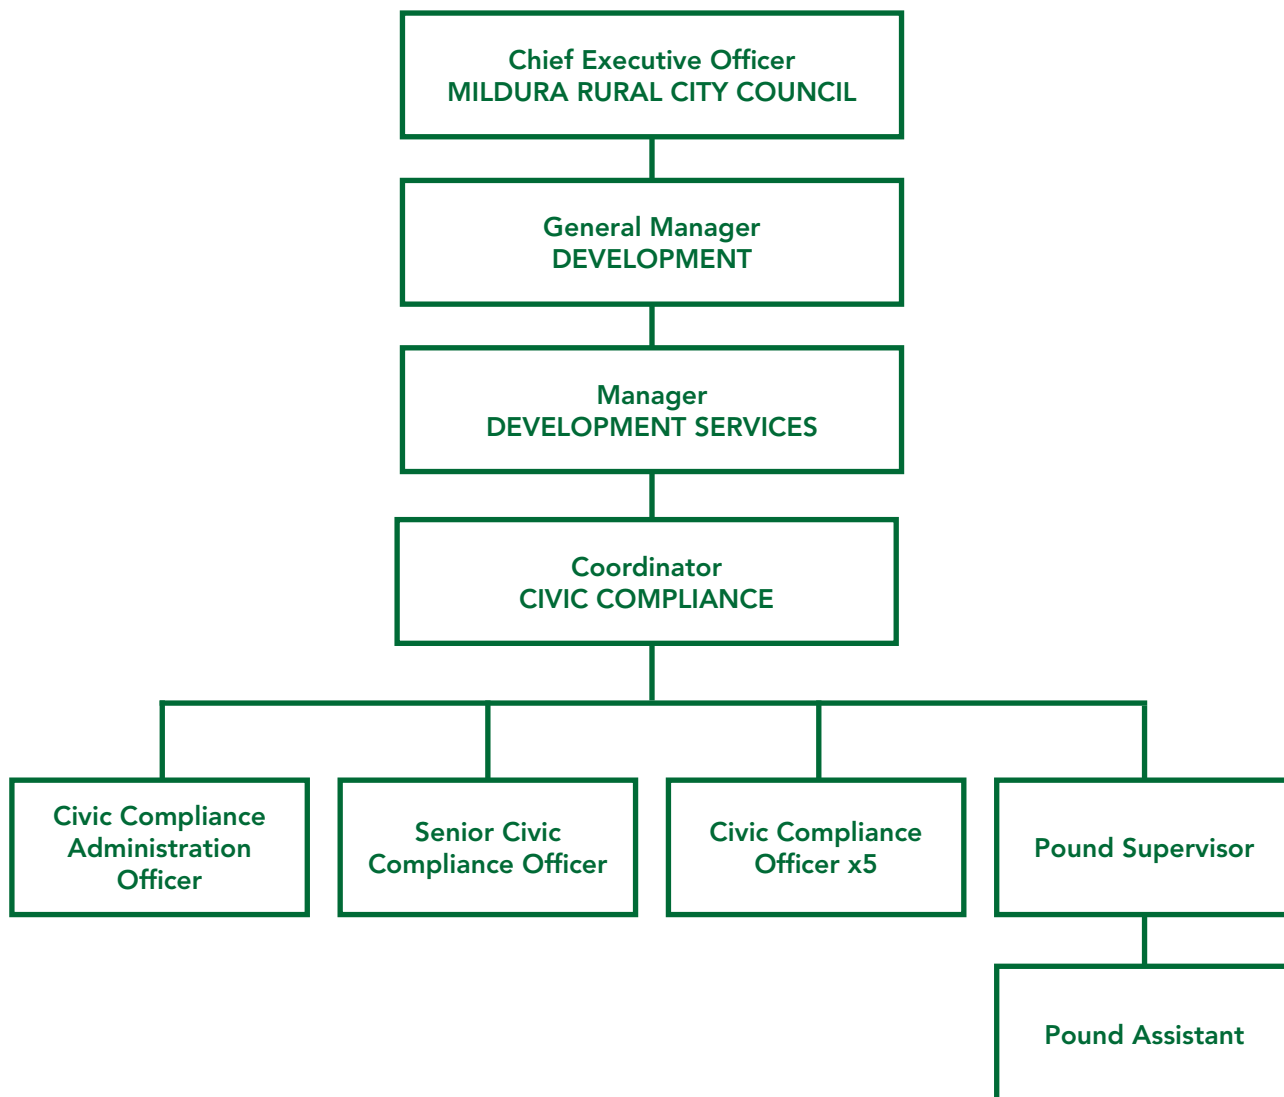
Chief Executive Officer
MILDURA RURAL CITY COUNCIL

General Manager
DEVELOPMENT

Manager
DEVELOPMENT SERVICES

Coordinator
CIVIC COMPLIANCE

Civic Compliance Administration Officer

Senior Civic Compliance Officer

Civic Compliance Officer x5

Pound Supervisor

Pound Assistant